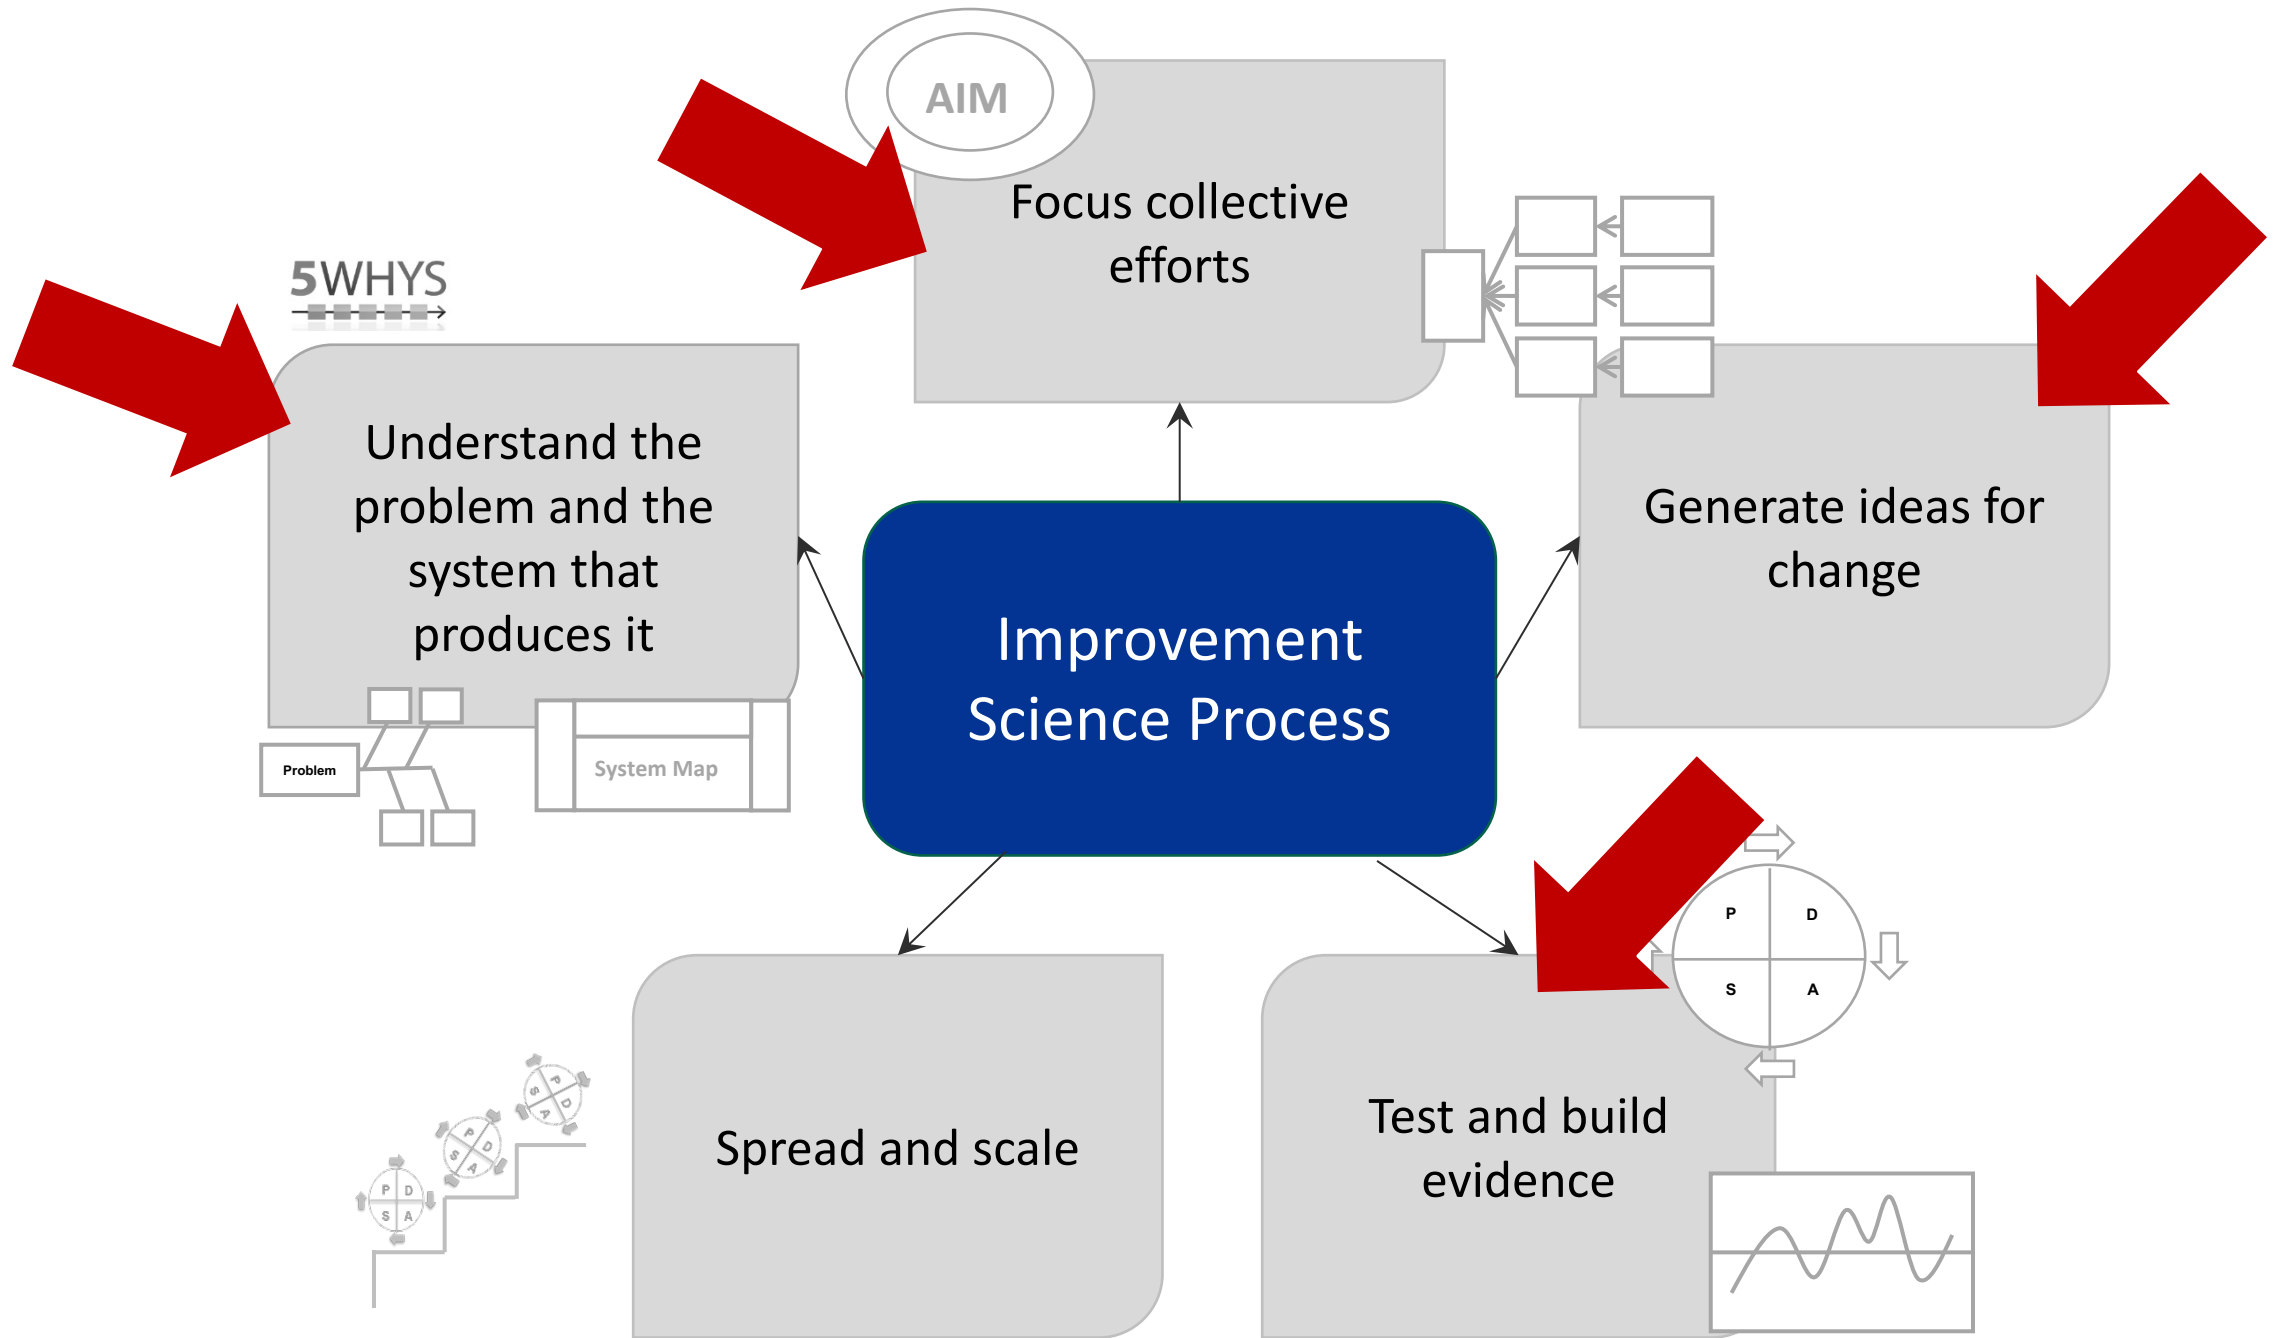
AIM

Focus collective efforts

5WHYS

Understand the problem and the system that produces it

Problem

System Map

Improvement Science Process

Generate ideas for change

P D S A

Spread and scale

P D S A

P D S A

P D S A

Test and build evidence